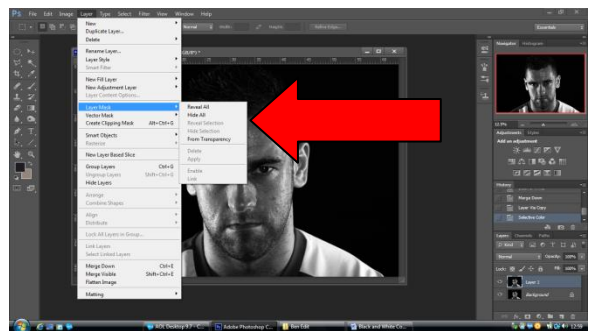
Ps File Edit Image Layer Type Select Filter View Window Help

New
Duplicate Layer...
Delete

Rename Layer...
Layer Style
Smart Filter

New Fill Layer
New Adjustment Layer
Layer Content Options...

Layer Mask
Vector Mask
Create Clipping Mask Alt+Ctrl+G

Smart Objects
Rasterize

New Layer Based Slice

Group Layers Ctrl+G
Ungroup Layers Shift+Ctrl+G
Hide Layers

Arrange
Combine Shapes

Align
Distribute

Lock All Layers in Group...

Link Layers
Select Linked Layers

Merge Down Ctrl+E
Merge Visible Shift+Ctrl+E
Flatten Image

Matting

Reveal All
Hide All
Reveal Selection
Hide Selection
From Transparency

Delete
Apply

Enable
Link

Essentials

Navigator Histogram

Adjustments Styles
Add an adjustment

History
Merge Down
Layer Via Copy
Selective Color

Layers Channels Paths
Normal
Lock:
Layer 1
Background

AOL Desktop 9.7
Adobe Photoshop C...
Bmt Edit
Black and White Co...
12:59